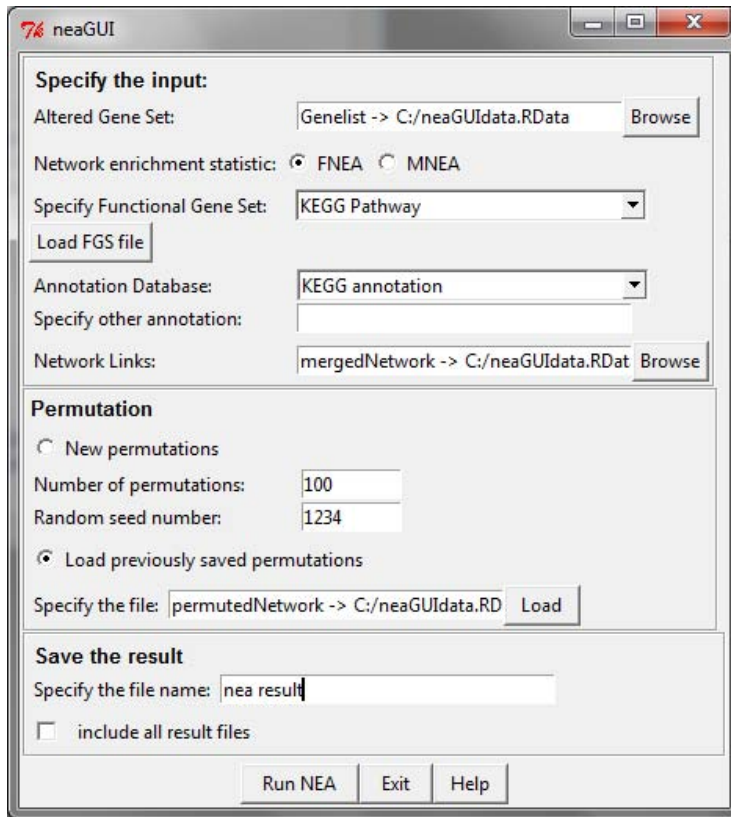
neaGUI

Specify the input:

Altered Gene Set: Genelist -> C:/neaGUIdata.RData Browse

Network enrichment statistic: FNEA MNEA

Specify Functional Gene Set: KEGG Pathway

Load FGS file

Annotation Database: KEGG annotation

Specify other annotation:

Network Links: mergedNetwork -> C:/neaGUIdata.RDat Browse

Permutation

New permutations

Number of permutations: 100

Random seed number: 1234

Load previously saved permutations

Specify the file: permutedNetwork -> C:/neaGUIdata.RD Load

Save the result

Specify the file name: nea result

include all result files

Run NEA Exit Help